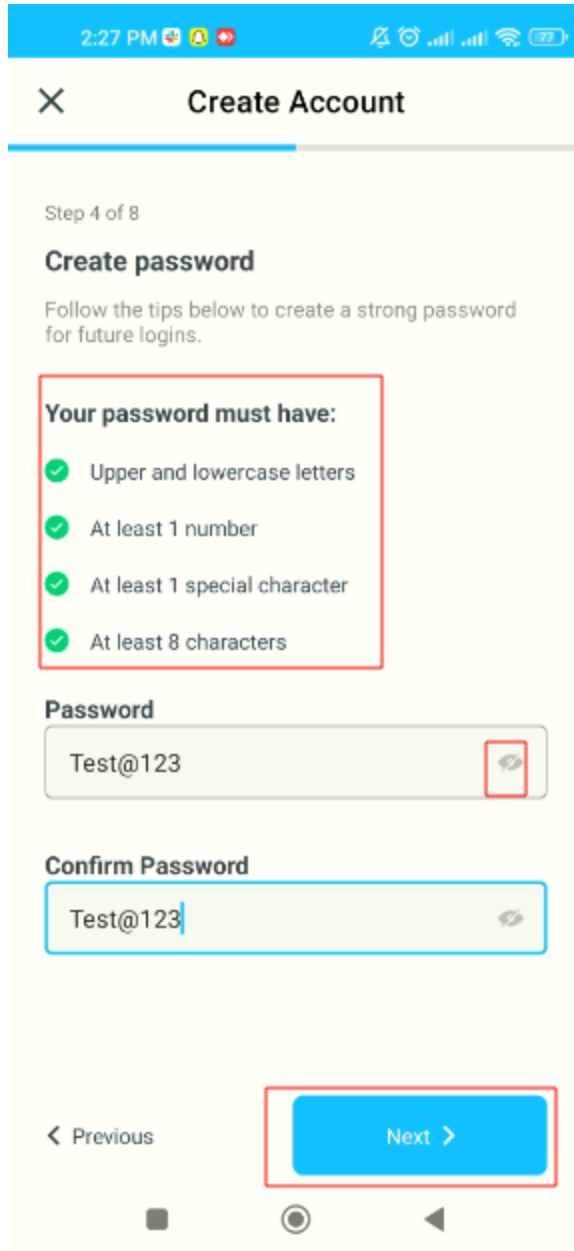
2:27 PM

Create Account

Step 4 of 8

Create password

Follow the tips below to create a strong password for future logins.

Your password must have:

Upper and lowercase letters

At least 1 number

At least 1 special character

At least 8 characters

Password

Test@123

Confirm Password

Test@123

< Previous

Next >